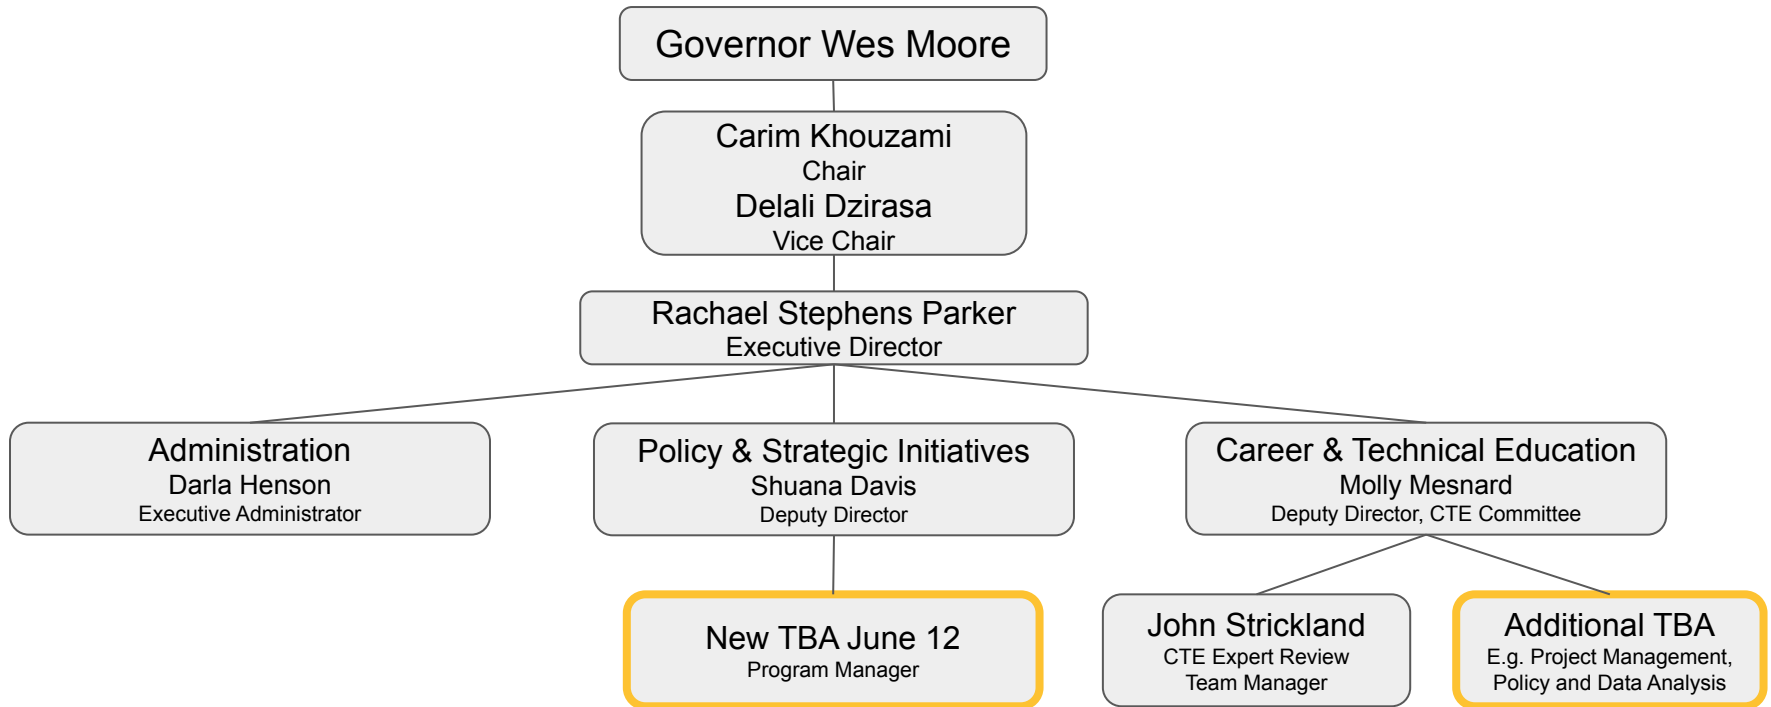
Governor Wes Moore

Carim Khouzami
Chair
Delali Dzirasa
Vice Chair

Rachael Stephens Parker
Executive Director

Administration
Darla Henson
Executive Administrator

Policy & Strategic Initiatives
Shuana Davis
Deputy Director

Career & Technical Education
Molly Mesnard
Deputy Director, CTE Committee

New TBA June 12
Program Manager

John Strickland
CTE Expert Review Team Manager

Additional TBA
E.g. Project Management, Policy and Data Analysis